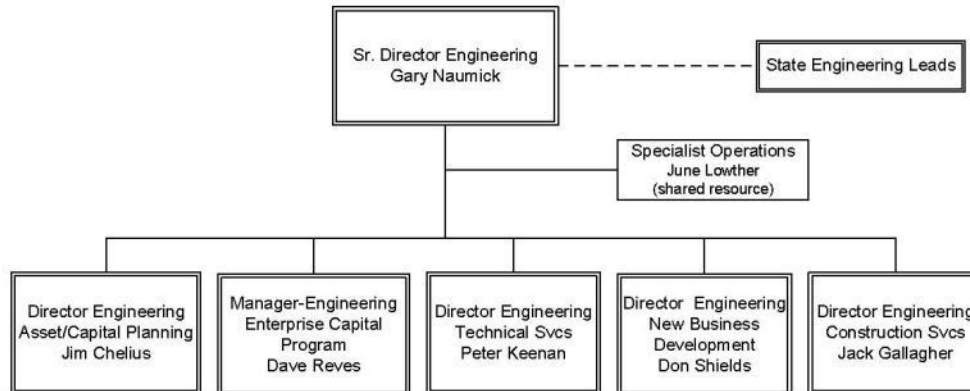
Sr. Director Engineering
Gary Naumick

State Engineering Leads

Specialist Operations
June Lowther
(shared resource)

Director Engineering
Asset/Capital Planning
Jim Chelius

Manager-Engineering
Enterprise Capital
Program
Dave Reves

Director Engineering
Technical Svcs
Peter Keenan

Director Engineering
New Business
Development
Don Shields

Director Engineering
Construction Svcs
Jack Gallagher